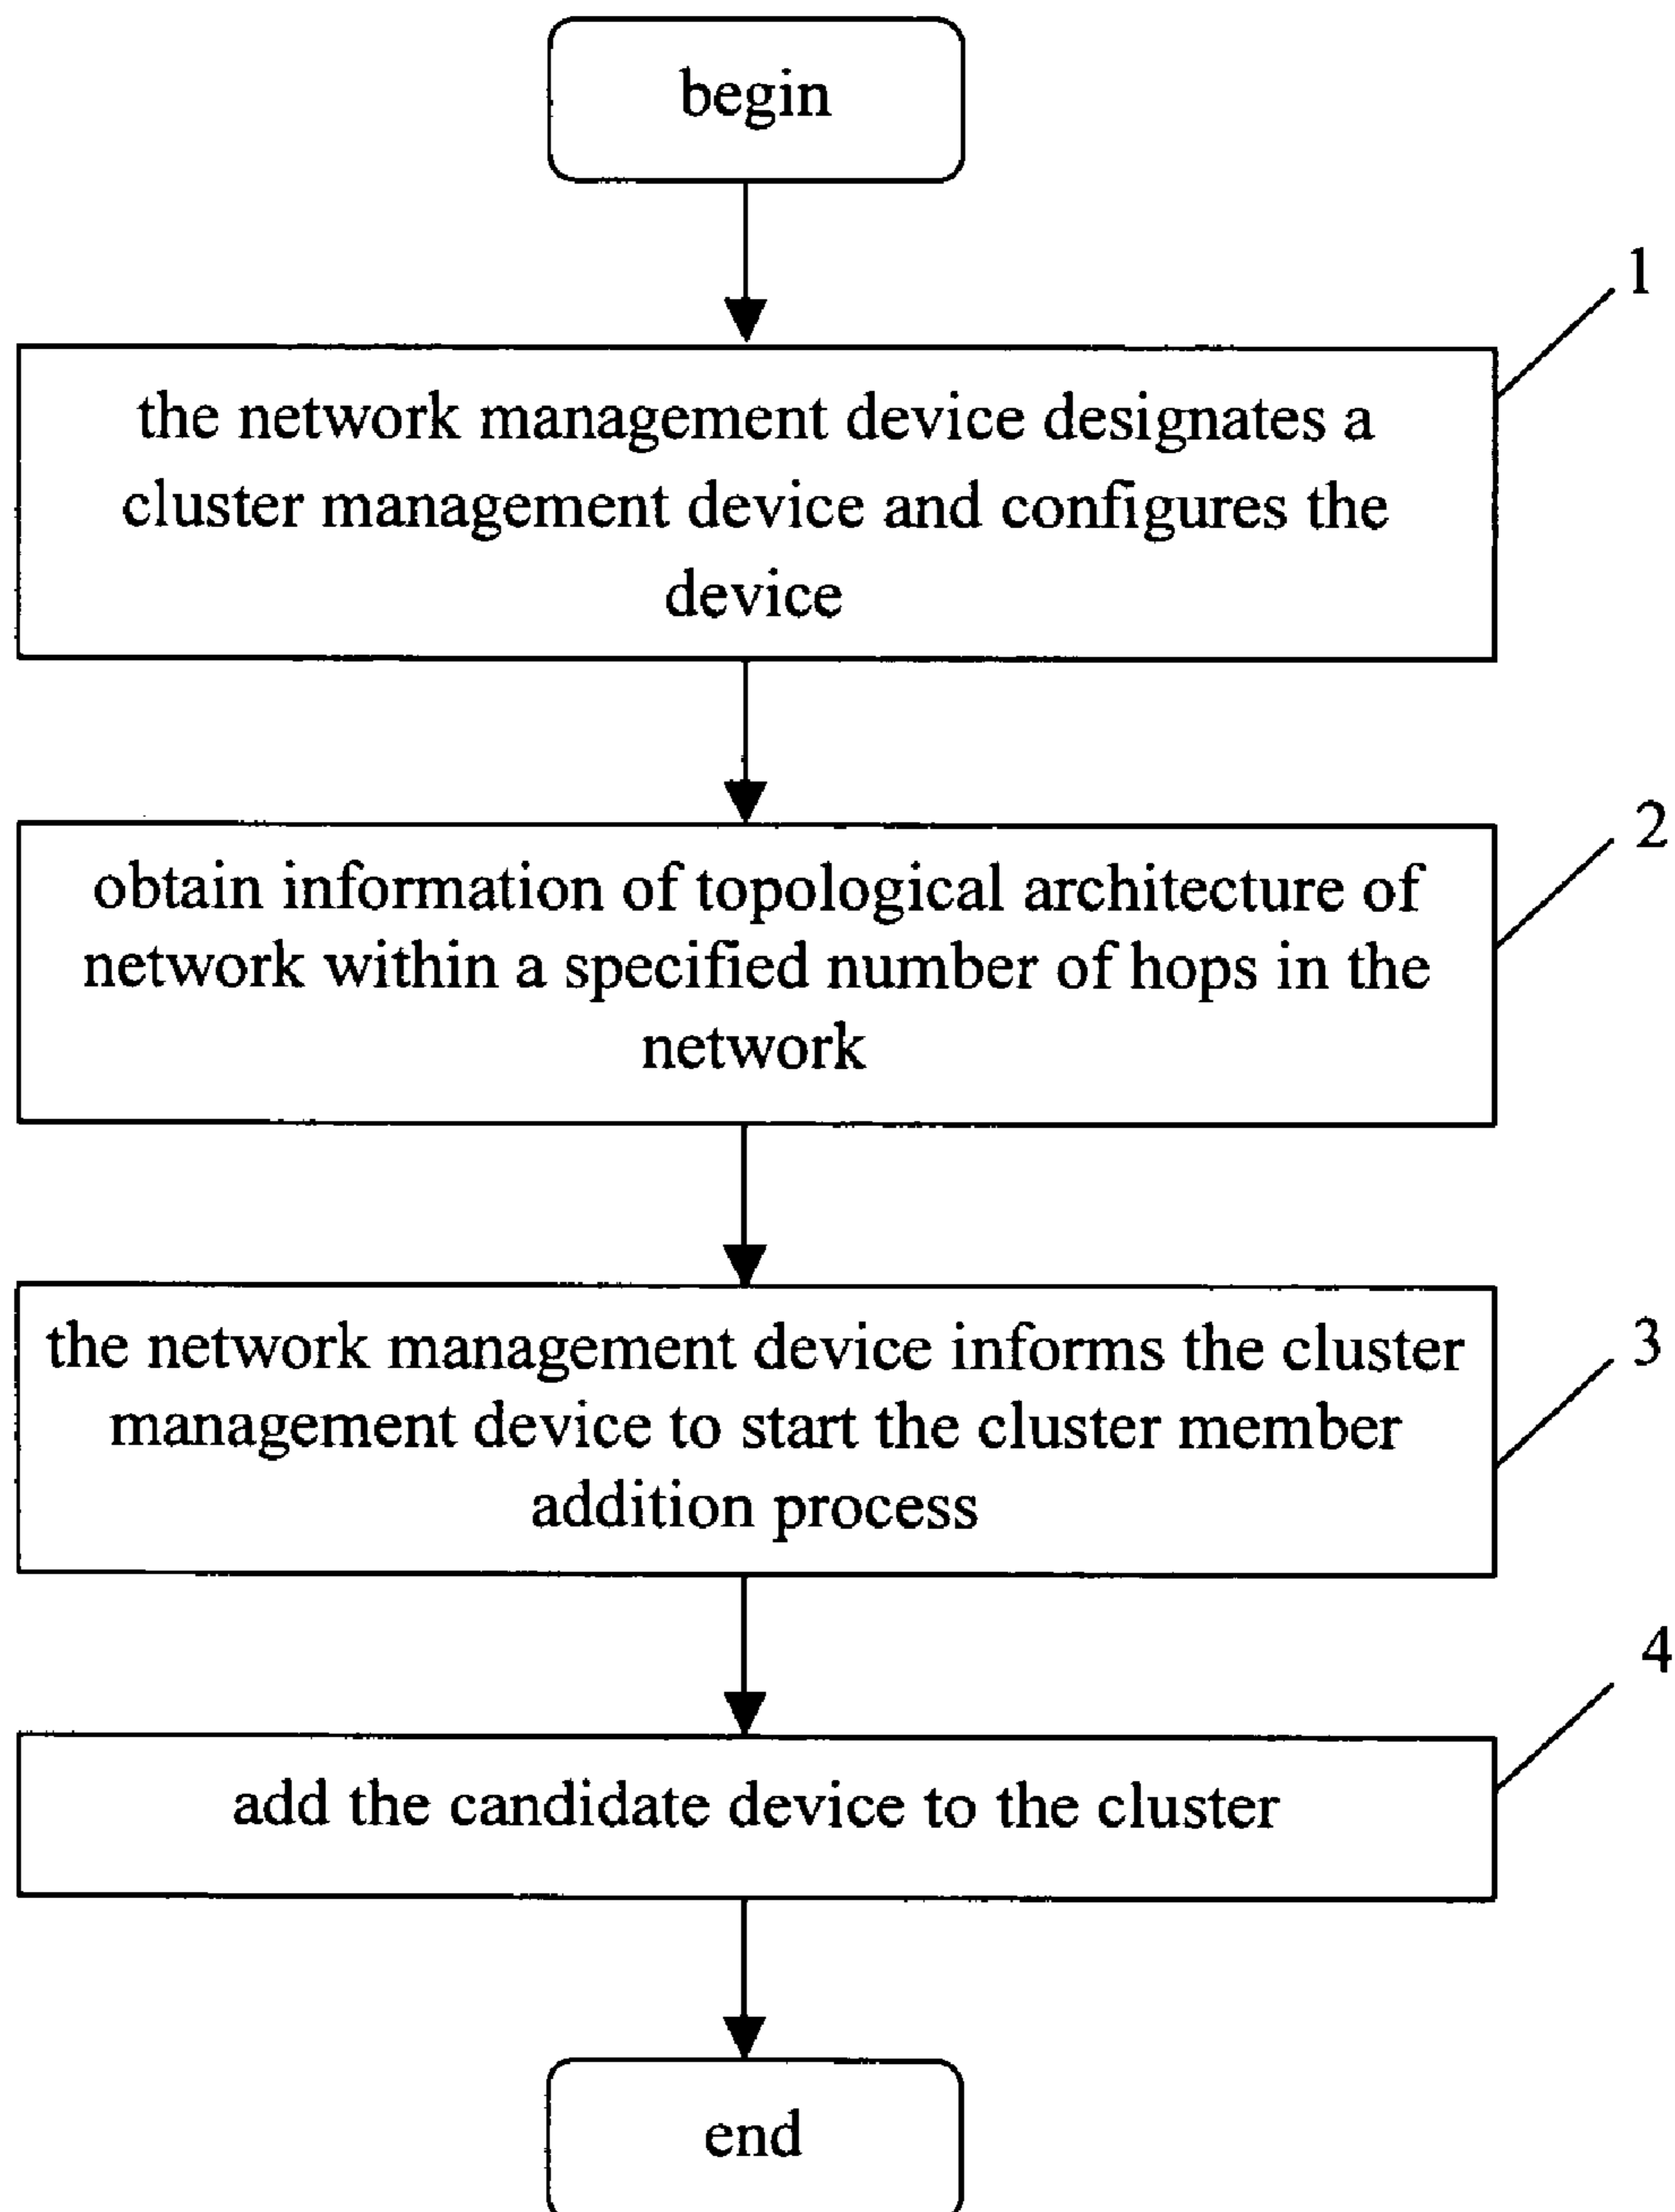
begin

1

the network management device designates a cluster management device and configures the device

2

obtain information of topological architecture of network within a specified number of hops in the network

3

the network management device informs the cluster management device to start the cluster member addition process

4

add the candidate device to the cluster

end